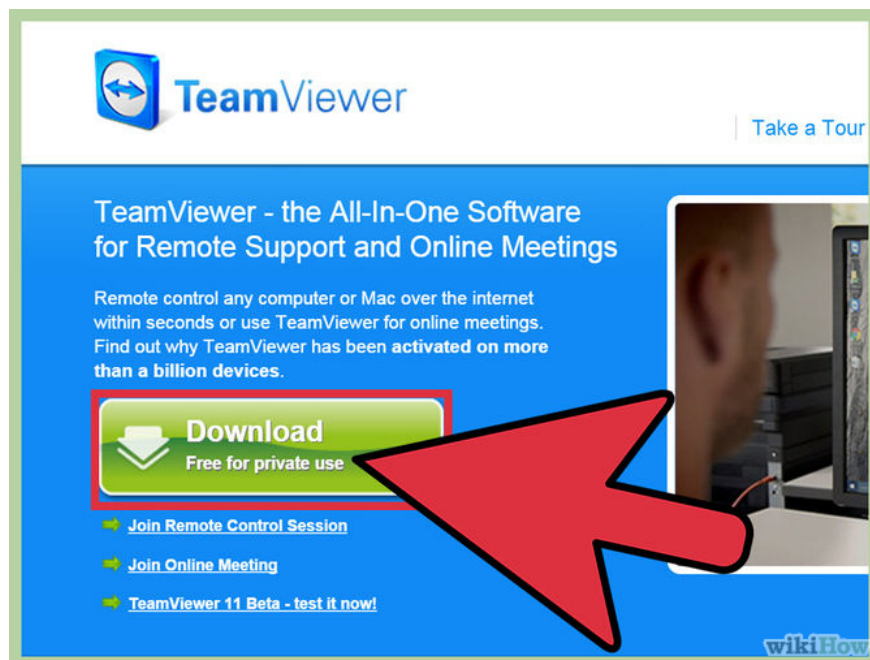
TeamViewer

Take a Tour

TeamViewer - the All-In-One Software for Remote Support and Online Meetings

Remote control any computer or Mac over the internet within seconds or use TeamViewer for online meetings. Find out why TeamViewer has been activated on more than a billion devices.

Download
Free for private use

Join Remote Control Session

Join Online Meeting

TeamViewer 11 Beta - test it now!

wikiHow